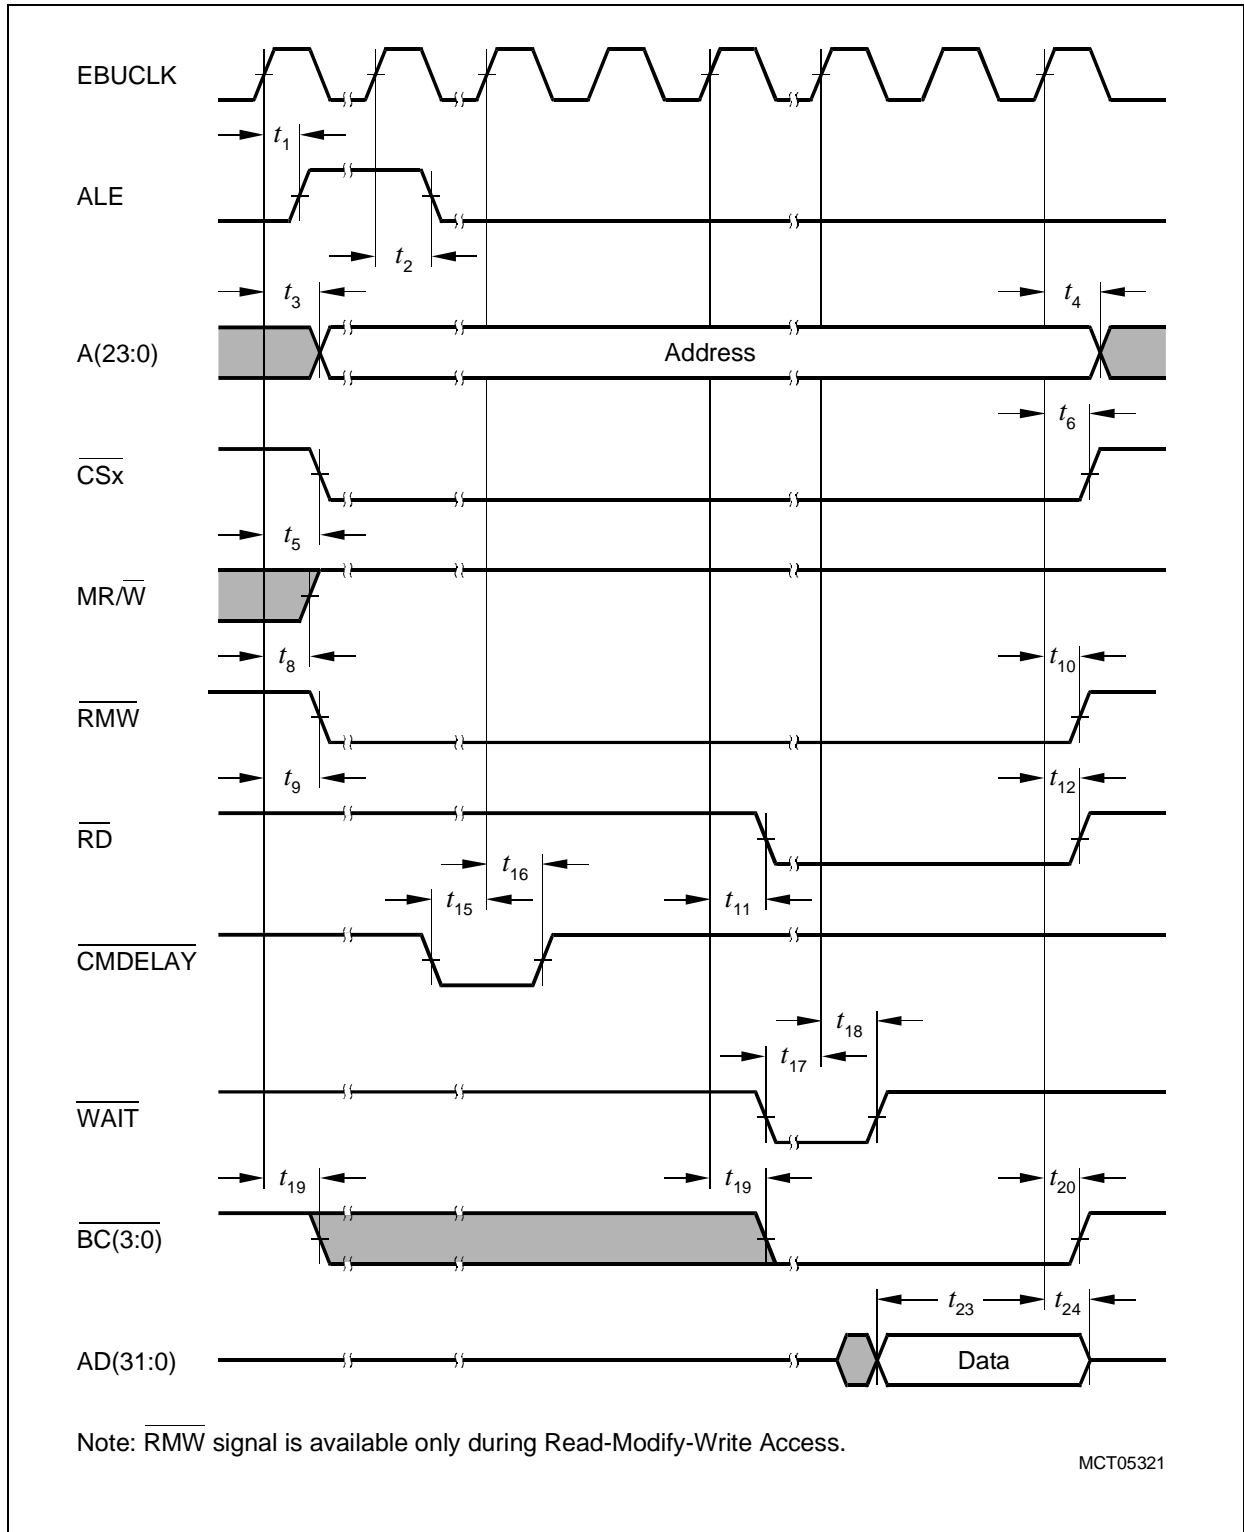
EBUCLK

$t_1$

ALE

$t_2$

$t_3$

$t_4$

A(23:0)

Address

$t_6$

$\overline{CSx}$

$t_5$

MR/$\overline{W}$

$t_8$

$t_{10}$

$\overline{RMW}$

$t_9$

$t_{12}$

$\overline{RD}$

$t_{16}$

$t_{15}$

$t_{11}$

$\overline{CMDELAY}$

$t_{18}$

$t_{17}$

$\overline{WAIT}$

$t_{19}$

$t_{19}$

$t_{20}$

$\overline{BC(3:0)}$

$t_{23}$

$t_{24}$

AD(31:0)

Data

Note: $\overline{RMW}$ signal is available only during Read-Modify-Write Access.

MCT05321